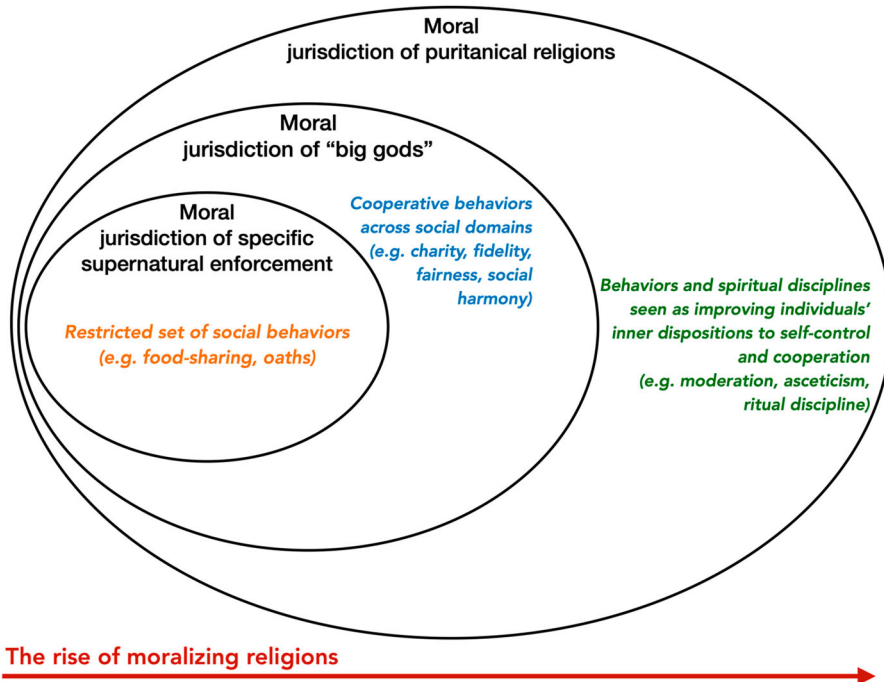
Moral
jurisdiction of puritanical religions

Moral
jurisdiction of "big gods"

Moral
jurisdiction of specific supernatural enforcement

Restricted set of social behaviors
(e.g. food-sharing, oaths)

Cooperative behaviors across social domains
(e.g. charity, fidelity, fairness, social harmony)

Behaviors and spiritual disciplines seen as improving individuals' inner dispositions to self-control and cooperation
(e.g. moderation, asceticism, ritual discipline)

The rise of moralizing religions